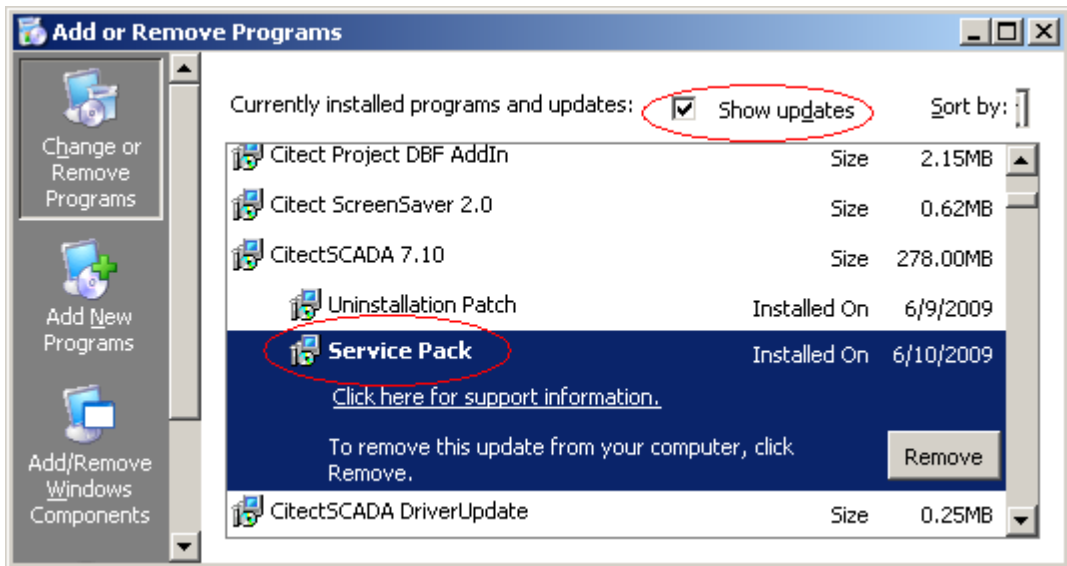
Add or Remove Programs

Change or Remove Programs

Add New Programs

Add/Remove Windows Components

Currently installed programs and updates:

Show updates

Sort by:

Citect Project DBF AddIn Size 2.15MB

Citect ScreenSaver 2.0 Size 0.62MB

CitectSCADA 7.10 Size 278.00MB

Uninstallation Patch Installed On 6/9/2009

Service Pack Installed On 6/10/2009

Click here for support information.

To remove this update from your computer, click Remove.

Remove

CitectSCADA DriverUpdate Size 0.25MB